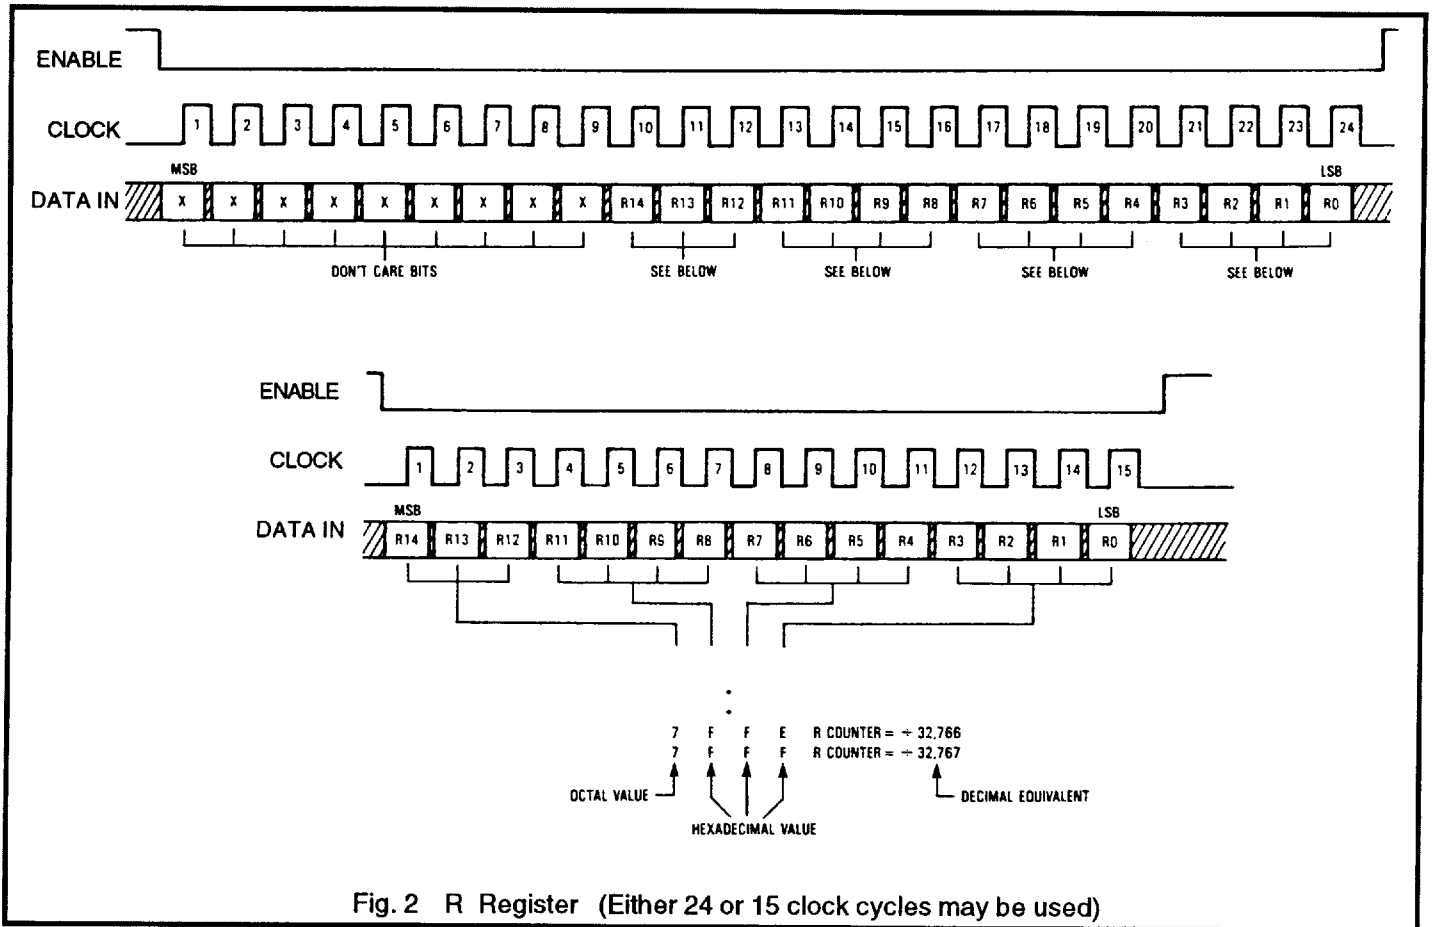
ENABLE

CLOCK 1 2 3 4 5 6 7 8 9 10 11 12 13 14 15 16 17 18 19 20 21 22 23 24

MSB LSB

DATA IN X X X X X X X X X R14 R13 R12 R11 R10 R9 R8 R7 R6 R5 R4 R3 R2 R1 R0

DON'T CARE BITS SEE BELOW SEE BELOW SEE BELOW SEE BELOW

ENABLE

CLOCK 1 2 3 4 5 6 7 8 9 10 11 12 13 14 15

MSB LSB

DATA IN R14 R13 R12 R11 R10 R9 R8 R7 R6 R5 R4 R3 R2 R1 R0

7 F F E R COUNTER = $\div$ 32,766
7 F F F R COUNTER = $\div$ 32,767

OCTAL VALUE

HEXADECIMAL VALUE

DECIMAL EQUIVALENT

Fig. 2 R Register (Either 24 or 15 clock cycles may be used)